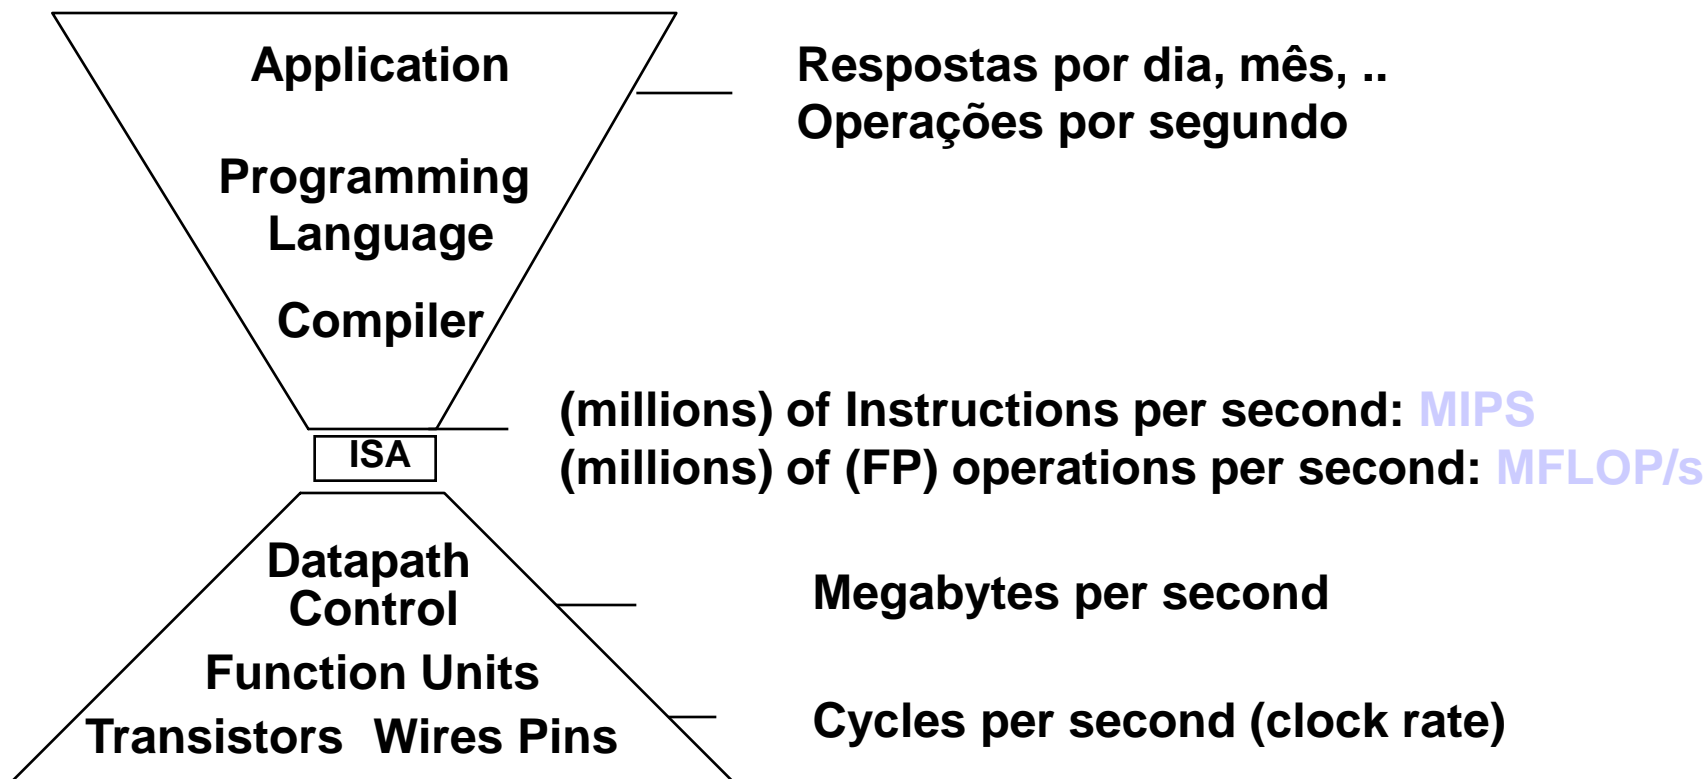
Application

Programming Language

Compiler

ISA

Datapath
Control

Function Units

Transistors Wires Pins

Respostas por dia, mês, ..
Operações por segundo

(millions) of Instructions per second: MIPS
(millions) of (FP) operations per second: MFLOP/s

Megabytes per second

Cycles per second (clock rate)